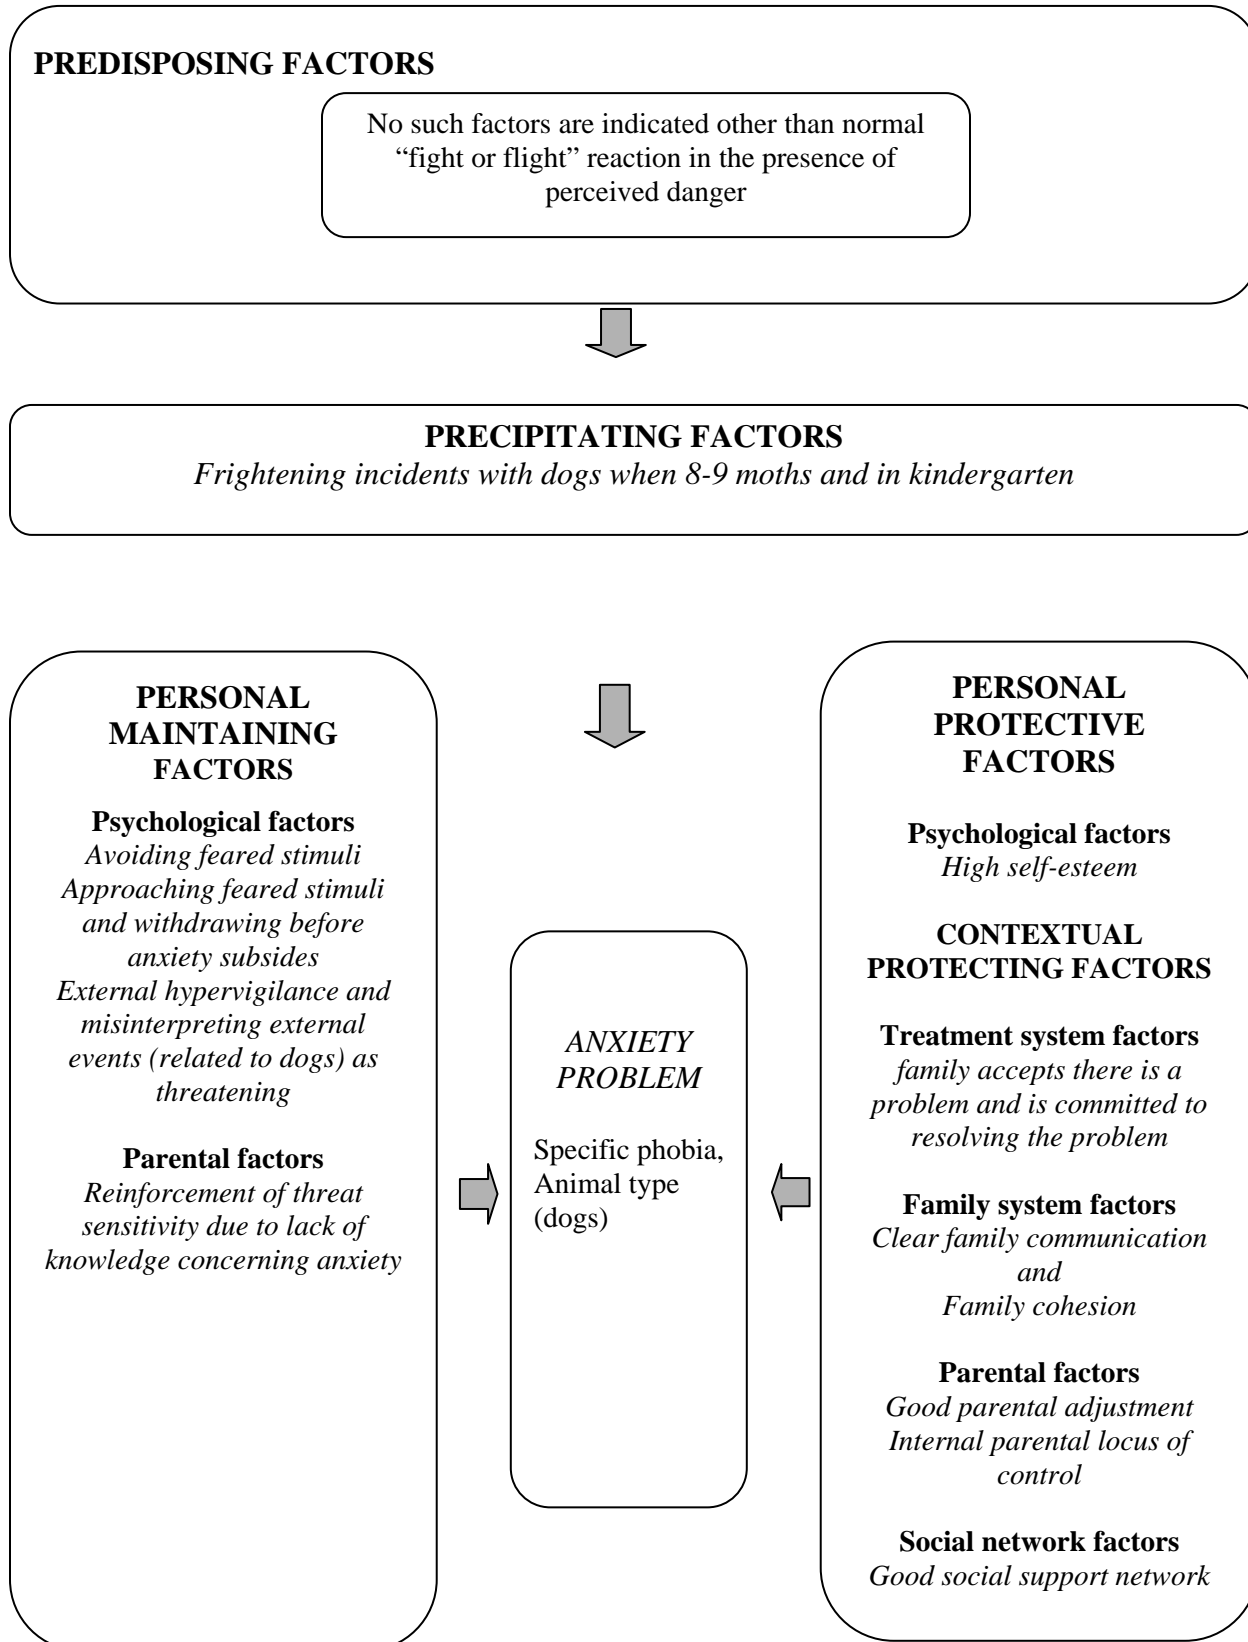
PREDISPOSING FACTORS

No such factors are indicated other than normal "fight or flight" reaction in the presence of perceived danger

PRECIPITATING FACTORS

Frightening incidents with dogs when 8-9 moths and in kindergarten

PERSONAL MAINTAINING FACTORS

Psychological factors
Avoiding feared stimuli
Approaching feared stimuli and withdrawing before anxiety subsides
External hypervigilance and misinterpreting external events (related to dogs) as threatening

Parental factors
Reinforcement of threat sensitivity due to lack of knowledge concerning anxiety

ANXIETY PROBLEM

Specific phobia, Animal type (dogs)

PERSONAL PROTECTIVE FACTORS

Psychological factors
High self-esteem

CONTEXTUAL PROTECTING FACTORS

Treatment system factors
family accepts there is a problem and is committed to resolving the problem

Family system factors
Clear family communication and Family cohesion

Parental factors
Good parental adjustment
Internal parental locus of control

Social network factors
Good social support network